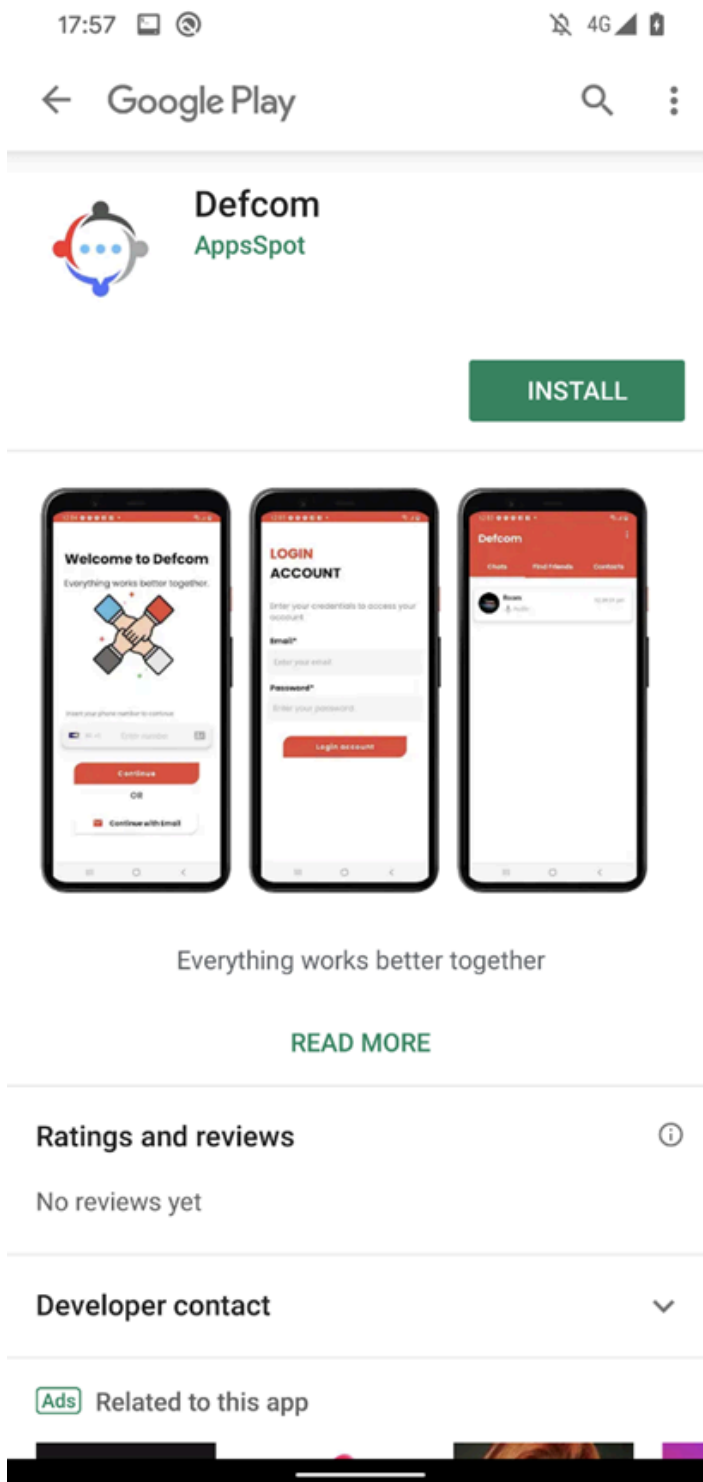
17:57

4G

Google Play

Defcom
AppsSpot

INSTALL

Welcome to Defcom
Everything works better together.

Insert your phone number to continue

Enter number

Continue

OR

Continue with Email

LOGIN
ACCOUNT

Enter your credentials to access your account.

Email*

Enter your email

Password*

Enter your password

Login account

Defcom

Chats
Find Friends
Contacts

Room

Audio

Everything works better together

READ MORE

Ratings and reviews

No reviews yet

Developer contact

Ads Related to this app